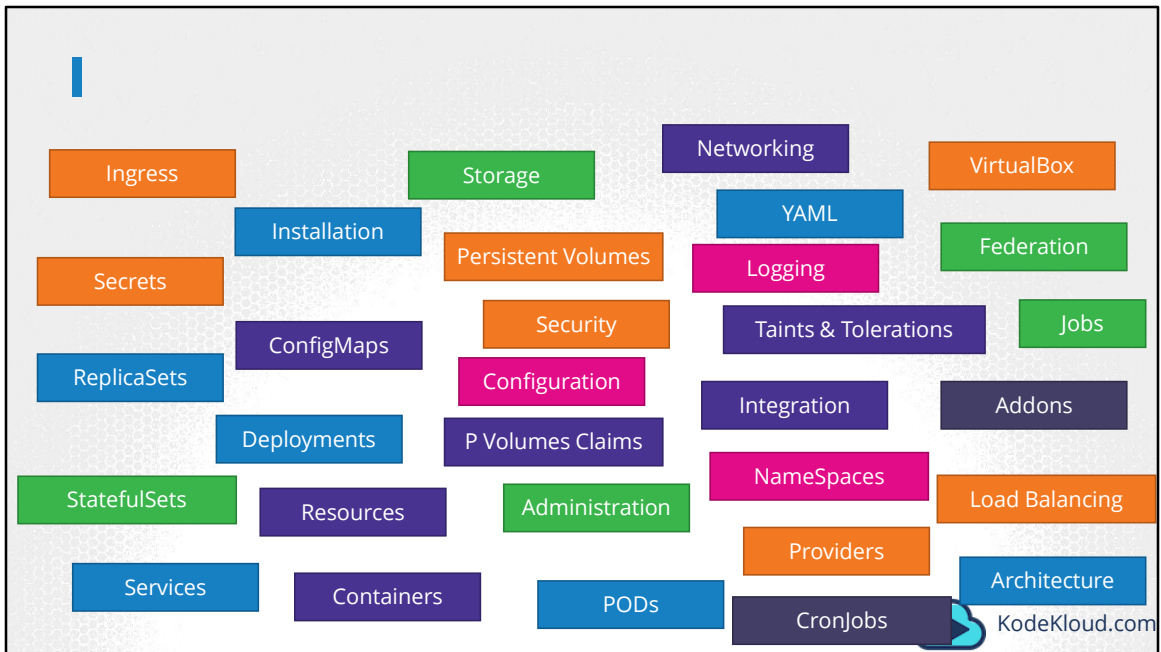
Ingress

Storage

Networking

VirtualBox

Installation

YAML

Secrets

Persistent Volumes

Logging

Federation

Security

Taints & Tolerations

Jobs

ConfigMaps

ReplicaSets

Configuration

Integration

Addons

Deployments

P Volumes Claims

NameSpaces

StatefulSets

Resources

Administration

Load Balancing

Providers

Services

Containers

PODs

Architecture

CronJobs

KodeKloud.com